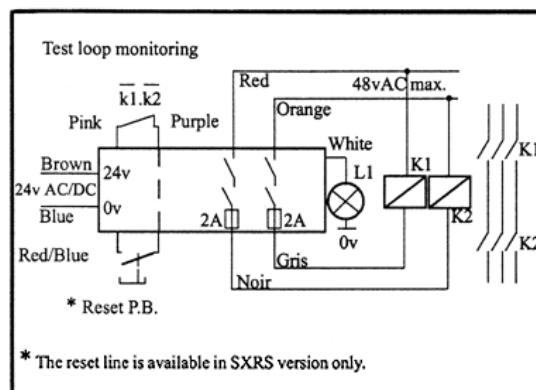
Test loop monitoring

$\overline{k1}.\overline{k2}$

Pink

Purple

Red

48vAC max.

Orange

White

L1

Brown

24v

24v AC/DC

Blue

0v

K1

K2

K1

K2

2A

2A

0v

Red/Blue

Gris

Noir

* Reset P.B.

* The reset line is available in SXRS version only.